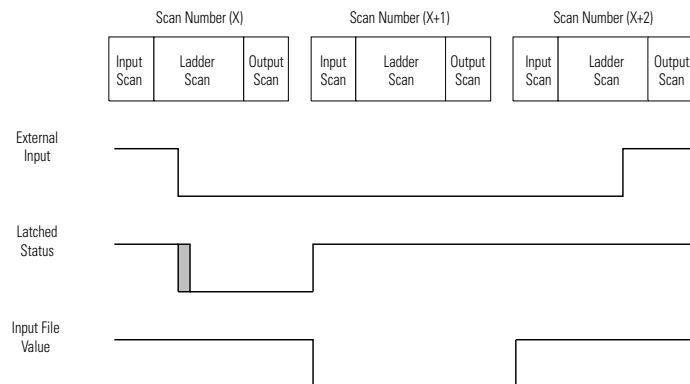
Scan Number (X)

Input Scan

Ladder Scan

Output Scan

Scan Number (X+1)

Input Scan

Ladder Scan

Output Scan

Scan Number (X+2)

Input Scan

Ladder Scan

Output Scan

External Input

Latched Status

Input File Value